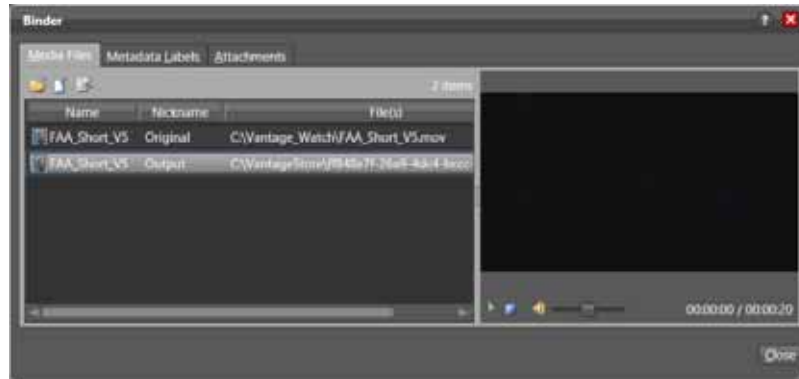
Binder

Media Files | Metadata Labels | Attachments

2 items

| Name | Nickname | File(s) |
|---|---|---|
| FAA_Short_V5 | Original | C:\Vantage_Watch\FAA_Short_V5.mov |
| FAA_Short_V5 | Output | C:\VantageStore\f848e7f-26e9-4dc4-8ecc |

00:00:00 / 00:00:20

Close